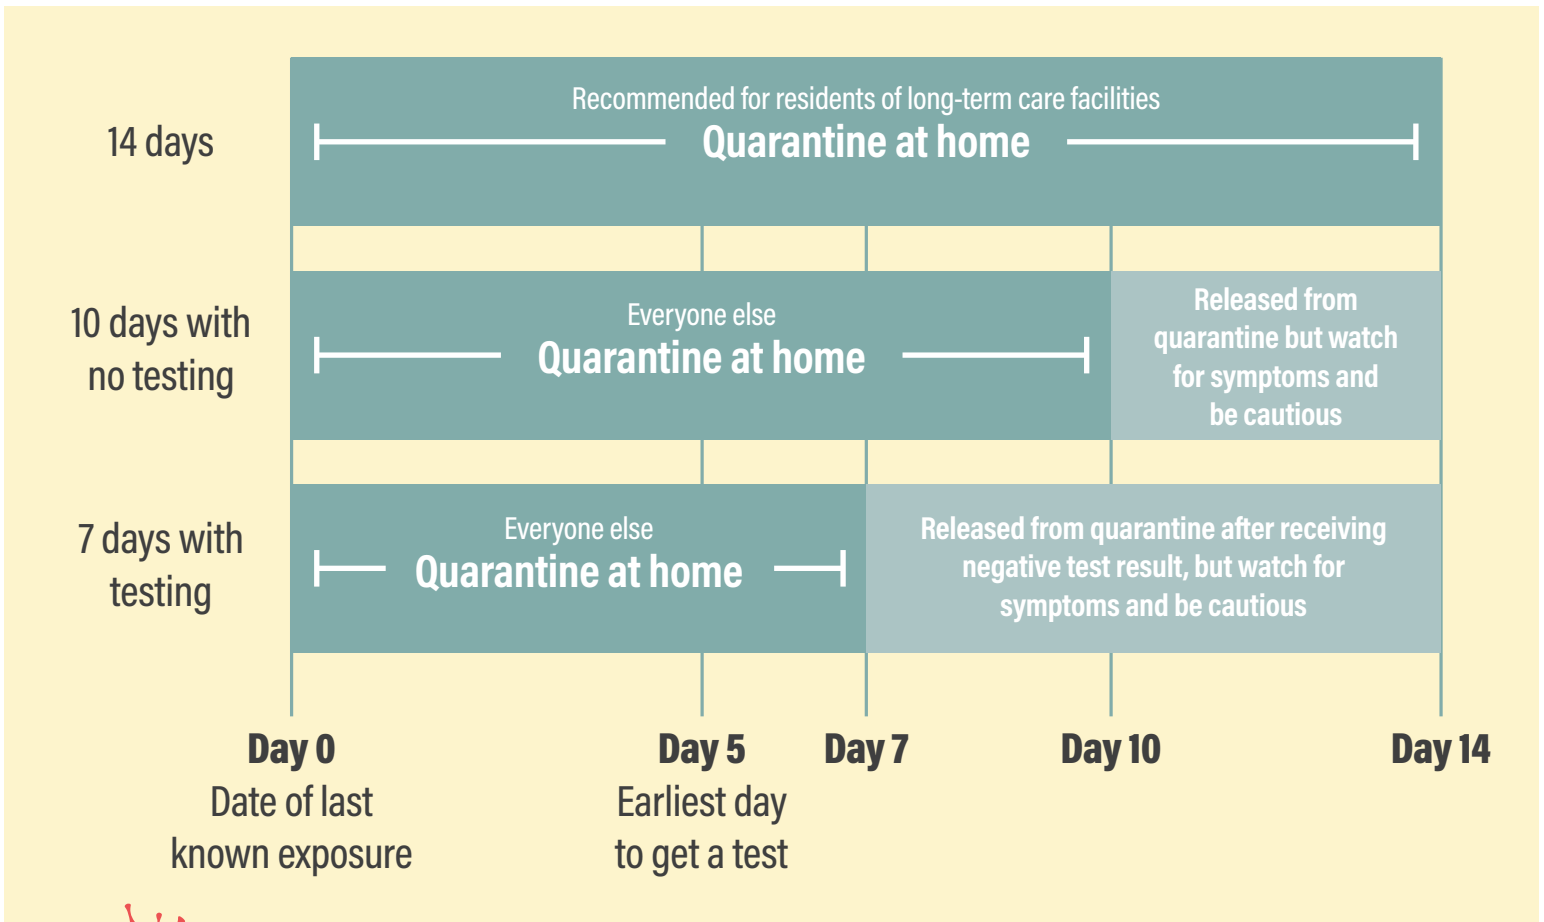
14 days

Recommended for residents of long-term care facilities
Quarantine at home

10 days with no testing

Everyone else
Quarantine at home

Released from quarantine but watch for symptoms and be cautious

7 days with testing

Everyone else
Quarantine at home

Released from quarantine after receiving negative test result, but watch for symptoms and be cautious

Day 0
Date of last known exposure

Day 5
Earliest day to get a test

Day 7

Day 10

Day 14